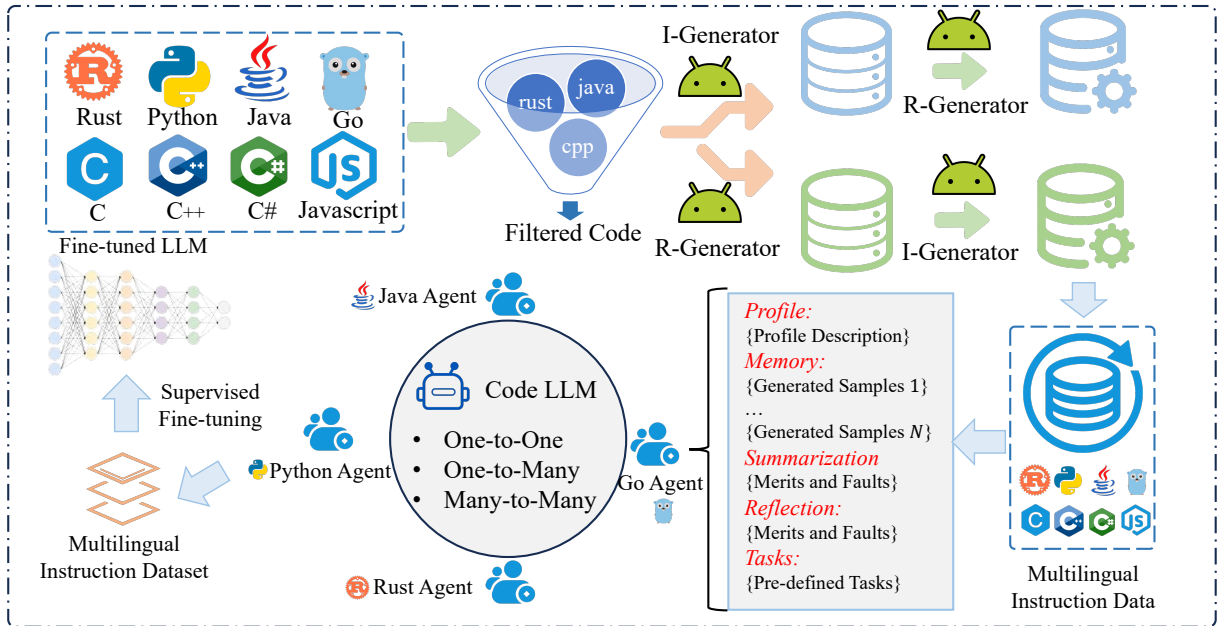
Rust Python Java Go
C C++ C# Javascript

Fine-tuned LLM

rust java cpp

Filtered Code

I-Generator

R-Generator

R-Generator

I-Generator

Java Agent

Code LLM

• One-to-One
• One-to-Many
• Many-to-Many

Python Agent

Go Agent

Rust Agent

Supervised Fine-tuning

Multilingual Instruction Dataset

*Profile:*
{Profile Description}
*Memory:*
{Generated Samples 1}
…
{Generated Samples $N$}
*Summarization*
{Merits and Faults}
*Reflection:*
{Merits and Faults}
*Tasks:*
{Pre-defined Tasks}

Multilingual Instruction Data